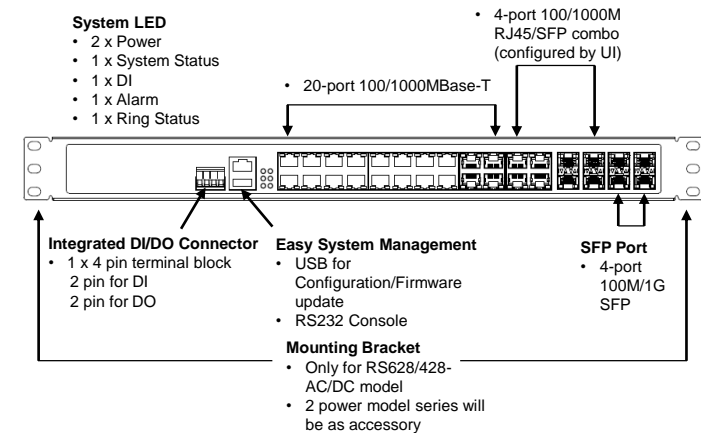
System LED
• 2 x Power
• 1 x System Status
• 1 x DI
• 1 x Alarm
• 1 x Ring Status

• 4-port 100/1000M RJ45/SFP combo (configured by UI)

• 20-port 100/1000MBase-T

Integrated DI/DO Connector
• 1 x 4 pin terminal block
2 pin for DI
2 pin for DO

Easy System Management
• USB for Configuration/Firmware update
• RS232 Console

SFP Port
• 4-port 100M/1G SFP

Mounting Bracket
• Only for RS628/428-AC/DC model
• 2 power model series will be as accessory